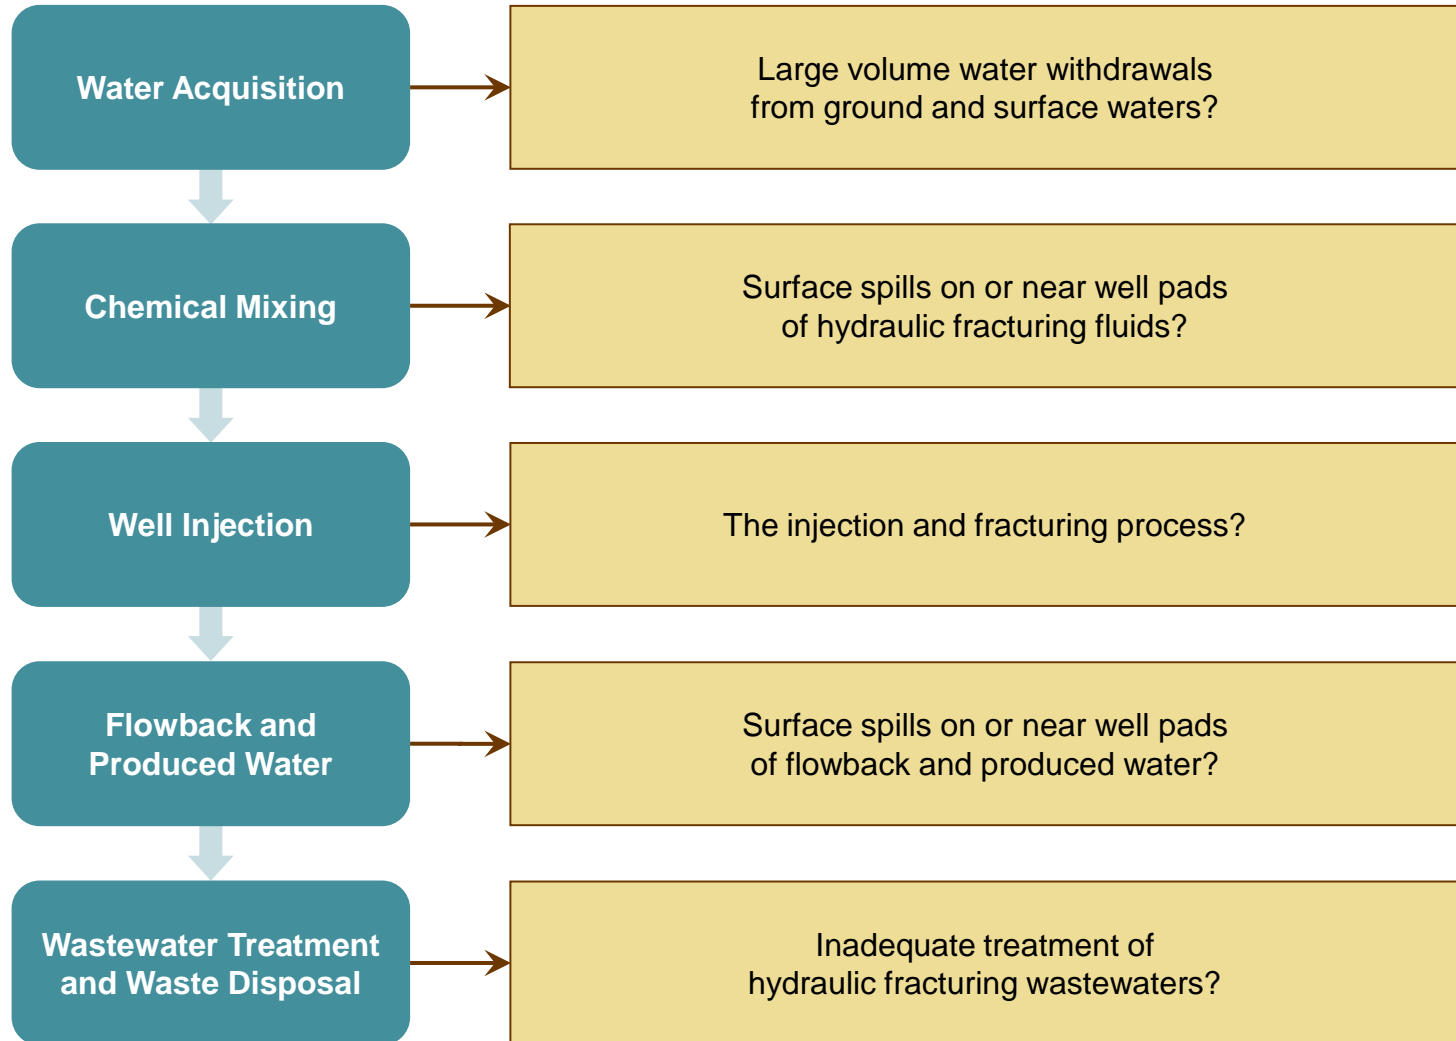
Water Acquisition

Large volume water withdrawals from ground and surface waters?

Chemical Mixing

Surface spills on or near well pads of hydraulic fracturing fluids?

Well Injection

The injection and fracturing process?

Flowback and Produced Water

Surface spills on or near well pads of flowback and produced water?

Wastewater Treatment and Waste Disposal

Inadequate treatment of hydraulic fracturing wastewaters?